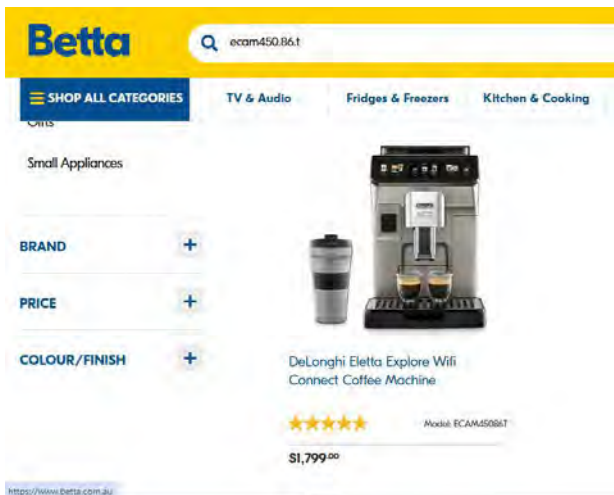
Betta

ecam450.86.t

SHOP ALL CATEGORIES

TV & Audio

Fridges & Freezers

Kitchen & Cooking

Gifts

Small Appliances

BRAND +

PRICE +

COLOUR/FINISH +

DeLonghi Eletta Explore Wifi Connect Coffee Machine

Model: ECAM45086T

$1,799.00

https://www.betta.com.au